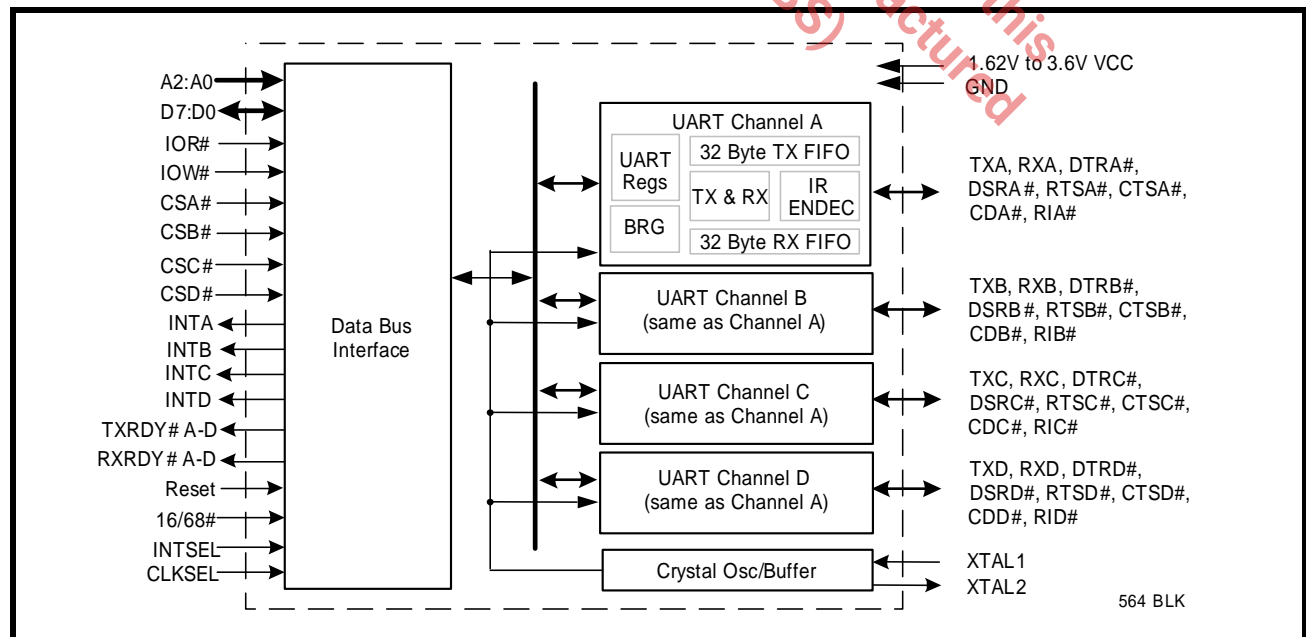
A2:A0
D7:D0
IOR#
IOW#
CSA#
CSB#
CSC#
CSD#
INTA
INTB
INTC
INTD
TXRDY# A-D
RXRDY# A-D
Reset
16/68#
INTSEL
CLKSEL

Data Bus Interface

UART Channel A
UART Regs
BRG
32 Byte TX FIFO
TX & RX
IR ENDEC
32 Byte RX FIFO

UART Channel B (same as Channel A)

UART Channel C (same as Channel A)

UART Channel D (same as Channel A)

Crystal Osc/Buffer

1.62V to 3.6V VCC
GND

TXA, RXA, DTRA#, DSRA#, RTSA#, CTSA#, CDA#, RIA#

TXB, RXB, DTRB#, DSRB#, RTSB#, CTSB#, CDB#, RIB#

TXC, RXC, DTRC#, DSRC#, RTSC#, CTSC#, CDC#, RIC#

TXD, RXD, DTRD#, DSRD#, RTSD#, CTSD#, CDD#, RID#

XTAL1
XTAL2

564 BLK

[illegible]S) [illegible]actured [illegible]this